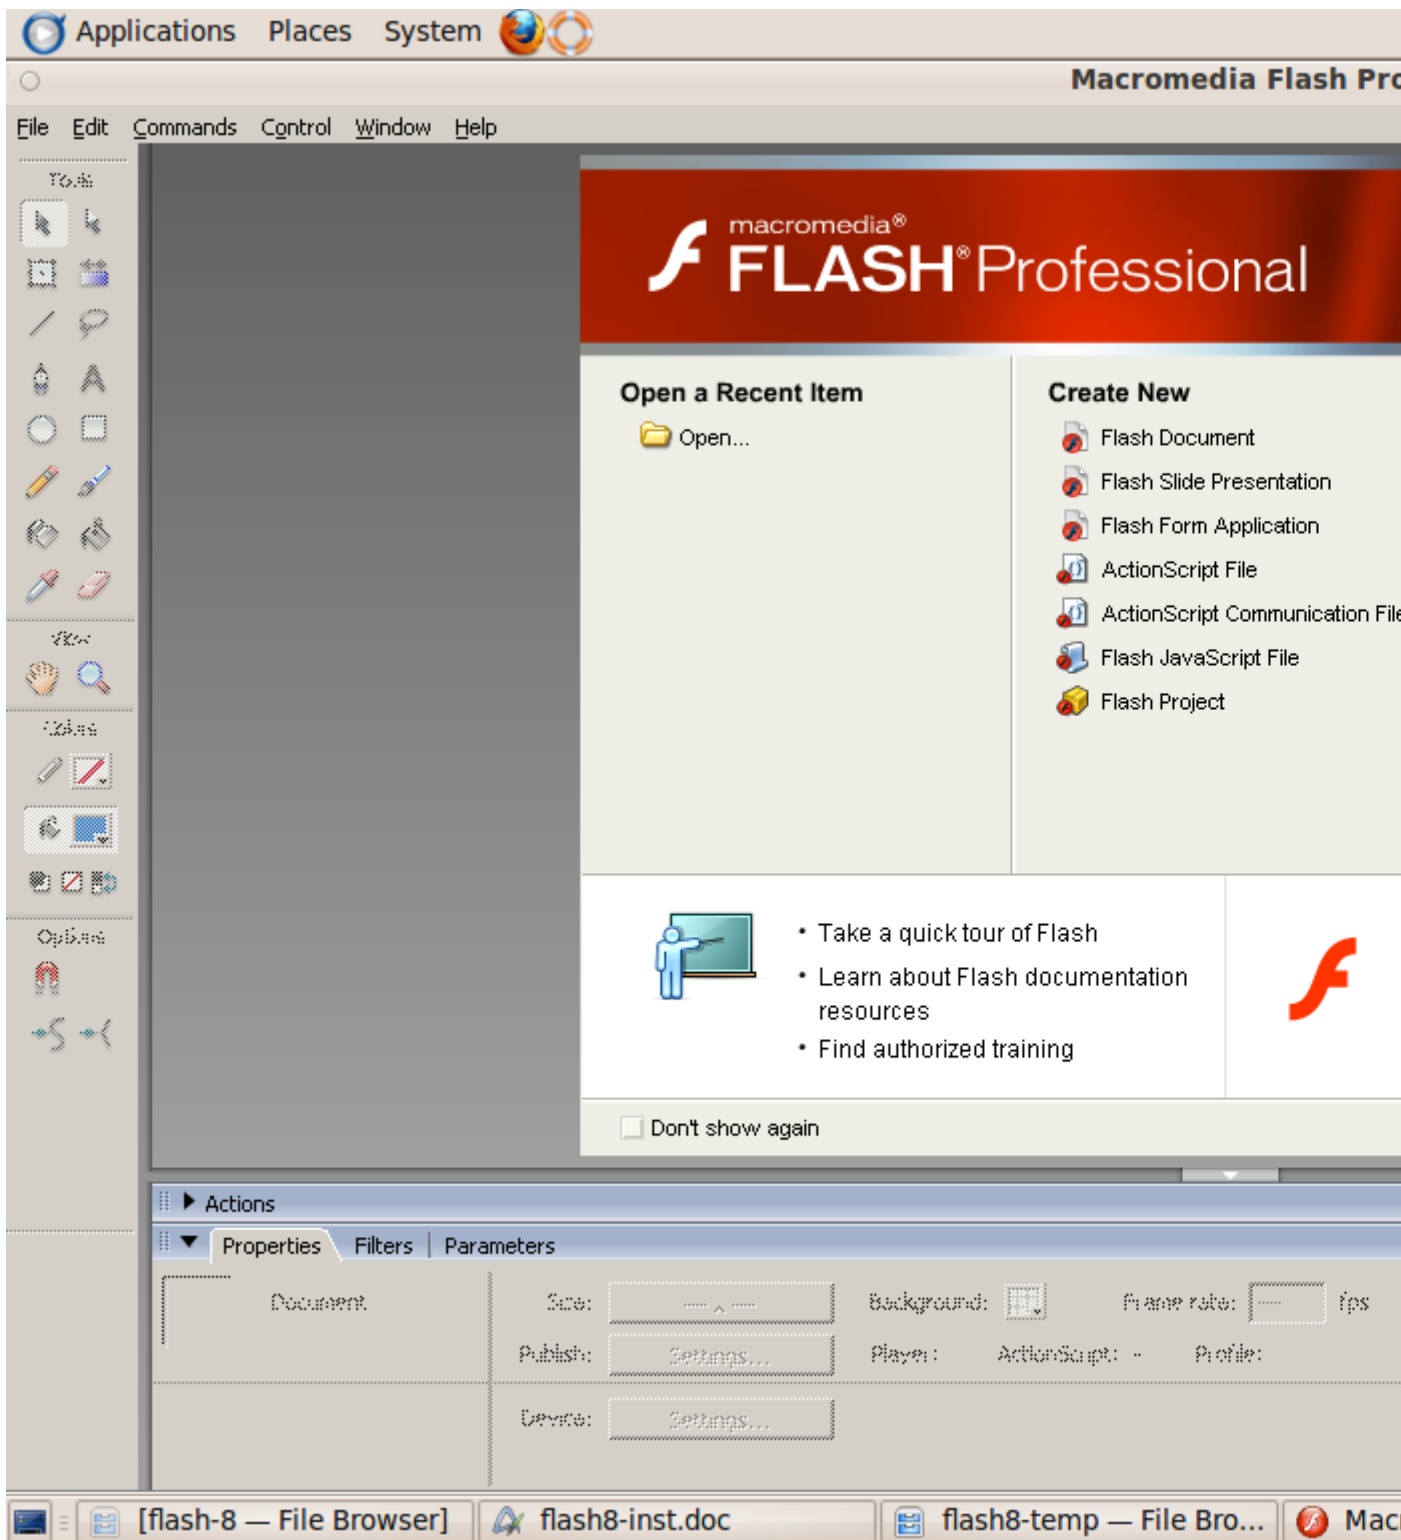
Applications Places System

Macromedia Flash Pro

File Edit Commands Control Window Help

Tools

View

Colors

Options

macromedia®
FLASH® Professional

Open a Recent Item

Open...

Create New

Flash Document

Flash Slide Presentation

Flash Form Application

ActionScript File

ActionScript Communication File

Flash JavaScript File

Flash Project

• Take a quick tour of Flash
• Learn about Flash documentation resources
• Find authorized training

Don't show again

Actions

Properties Filters Parameters

Document

Size:

Background:

Frame rate:

fps

Publish:

Settings...

Player:

ActionScript:

Profile:

Device:

Settings...

[flash-8 — File Browser]

flash8-inst.doc

flash8-temp — File Bro...

Mac